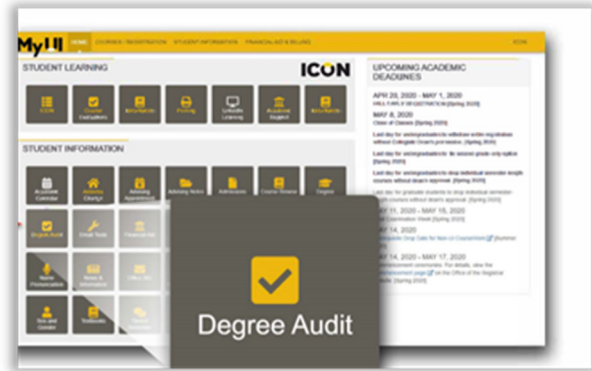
MyUI HOME COURSES / REGISTRATION STUDENT INFORMATION FINANCIAL AID & BILLING ICON

STUDENT LEARNING

ICON

ICON Course Evaluations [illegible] Printing Linkedin Learning Academic Support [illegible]

STUDENT INFORMATION

Academic Calendar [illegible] Advising Appointment Advising Notes Admissions Course Status Degree

Degree Audit Email Tools Financial Aid

Name Pronunciation News & Information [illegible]

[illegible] Textbooks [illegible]

UPCOMING ACADEMIC DEADLINES

APR 20, 2020 - MAY 1, 2020
FALL EARLY REGISTRATION (Spring 2020)

MAY 8, 2020
Close of Classes (Spring 2020)

Last day for undergraduates to withdraw entire registration without Collegiate Dean's permission (Spring 2020)

Last day for undergraduates to file second grade only option (Spring 2020)

Last day for undergraduates to drop individual semester-length courses without dean's approval (Spring 2020)

Last day for graduate students to drop individual semester-length courses without dean's approval (Spring 2020)

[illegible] 11, 2020 - MAY 15, 2020
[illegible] Examination Week (Spring 2020)

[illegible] 14, 2020
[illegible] Drop Date for Non-UI Courses/Grad (Summer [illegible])

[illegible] 14, 2020 - MAY 17, 2020
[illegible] commencement ceremonies. For details, view the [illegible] commencement page on the Office of the Registrar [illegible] (Spring 2020)

Degree Audit